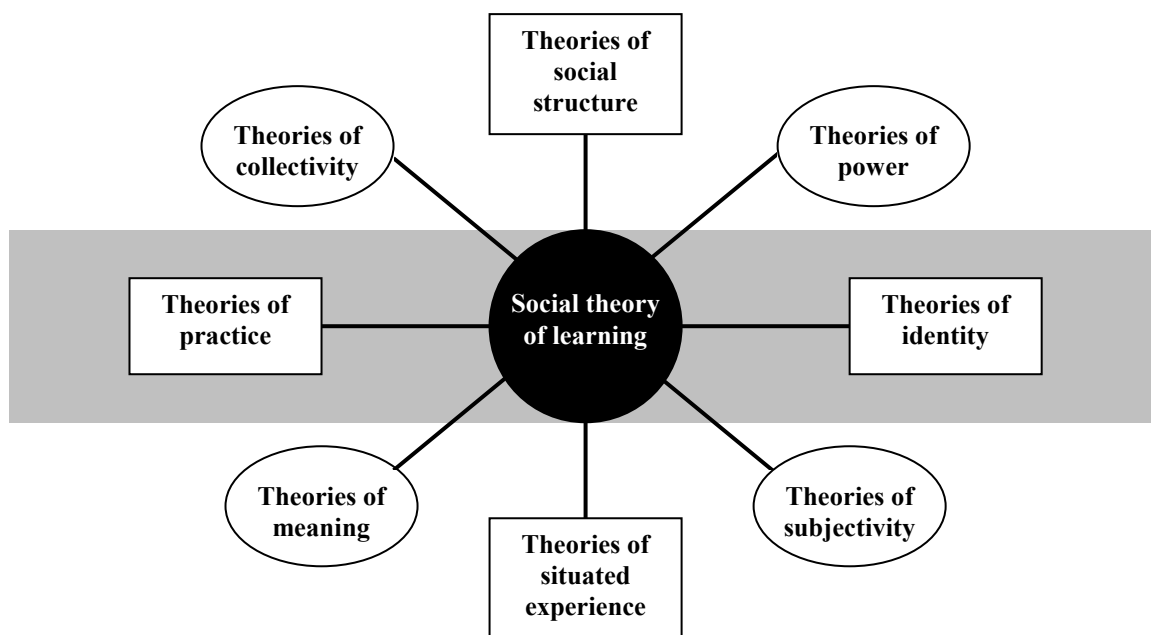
Theories of social structure

Theories of collectivity

Theories of power

Theories of practice

Social theory of learning

Theories of identity

Theories of meaning

Theories of subjectivity

Theories of situated experience